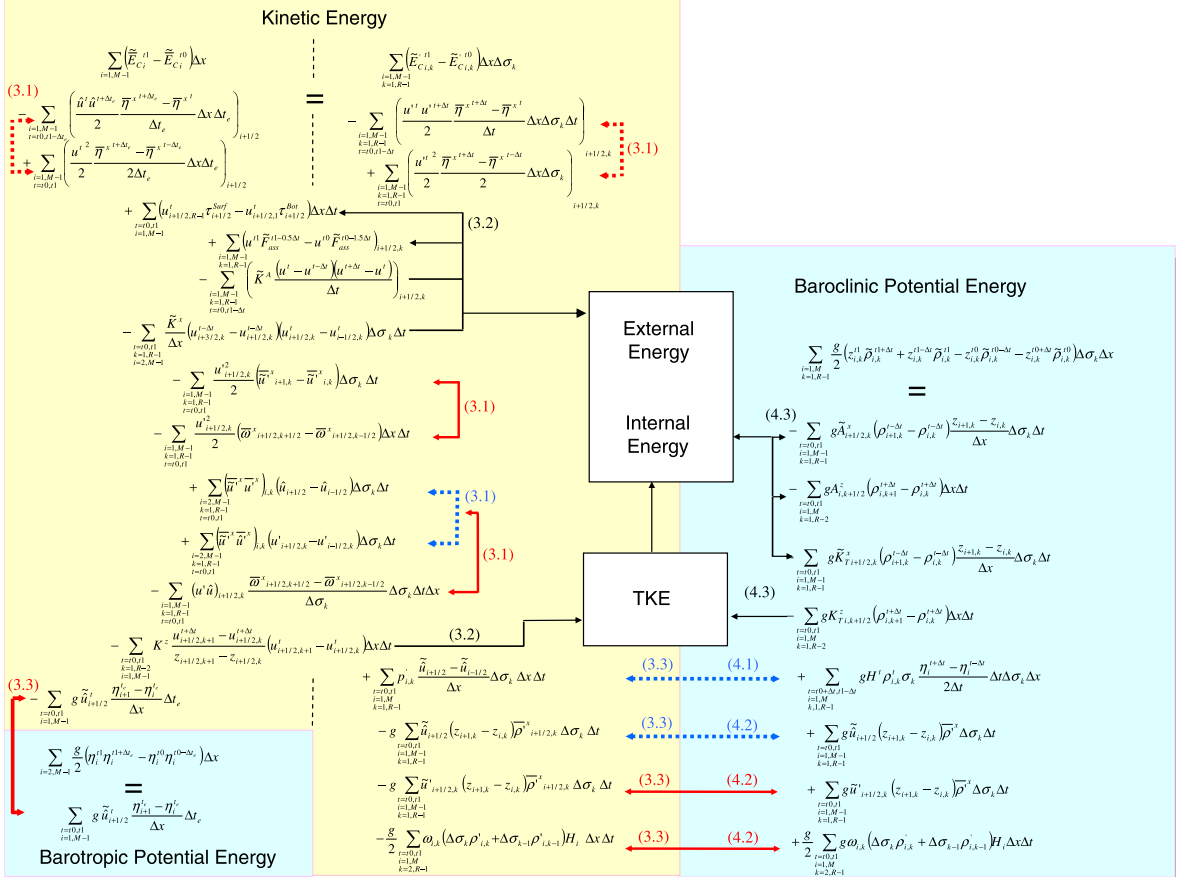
Kinetic Energy

$\sum_{i=1,M-1}\left(\widetilde{\widetilde{E}}_{C\,i}^{\;t1}-\widetilde{\widetilde{E}}_{C\,i}^{\;t0}\right)\Delta x$

=

$\sum_{i=1,M-1;k=1,R-1}\left(\widetilde{E}_{C\,i,k}^{\;t1}-\widetilde{E}_{C\,i,k}^{\;t0}\right)\Delta x\Delta\sigma_k$

(3.1)

$-\sum_{i=1,M-1;t=t0,t1-\Delta t_e}\left(\frac{\hat{u}^t\hat{u}^{t+\Delta t_e}}{2}\frac{\overline{\eta}^{x\,t+\Delta t_e}-\overline{\eta}^{x\,t}}{\Delta t_e}\Delta x\Delta t_e\right)_{i+1/2}$

$+\sum_{i=1,M-1;t=t0,t1}\left(\frac{u^{t\,2}}{2}\frac{\overline{\eta}^{x\,t+\Delta t_e}-\overline{\eta}^{x\,t-\Delta t_e}}{2\Delta t_e}\Delta x\Delta t_e\right)_{i+1/2}$

$-\sum_{i=1,M-1;k=1,R-1;t=t0,t1-\Delta t}\left(\frac{u^{\prime t}u^{\prime t+\Delta t}}{2}\frac{\overline{\eta}^{x\,t+\Delta t}-\overline{\eta}^{x\,t}}{\Delta t}\Delta x\Delta\sigma_k\Delta t\right)$

$+\sum_{i=1,M-1;k=1,R-1;t=t0,t1}\left(\frac{u^{\prime t\,2}}{2}\frac{\overline{\eta}^{x\,t+\Delta t}-\overline{\eta}^{x\,t-\Delta t}}{2}\Delta x\Delta\sigma_k\right)_{i+1/2,k}$

(3.1)

$+\sum_{t=t0,t1;i=1,M-1}\left(u_{i+1/2,R-1}^{t}\tau_{i+1/2}^{Surf}-u_{i+1/2,1}^{t}\tau_{i+1/2}^{Bot}\right)\Delta x\Delta t$

(3.2)

$+\sum_{i=1,M-1;k=1,R-1}\left(u^{t1}\widetilde{F}_{ass}^{t1-0.5\Delta t}-u^{t0}\widetilde{F}_{ass}^{t0-1.5\Delta t}\right)_{i+1/2,k}$

$-\sum_{i=1,M-1;k=1,R-1;t=t0,t1-\Delta t}\left(\widetilde{K}^{A}\frac{\left(u^{t}-u^{t-\Delta t}\right)\left(u^{t+\Delta t}-u^{t}\right)}{\Delta t}\right)_{i+1/2,k}$

$-\sum_{t=t0,t1;k=1,R-1;i=2,M-1}\frac{\widetilde{K}^{x}}{\Delta x}\left(u_{i+3/2,k}^{t-\Delta t}-u_{i+1/2,k}^{t-\Delta t}\right)\left(u_{i+1/2,k}^{t}-u_{i-1/2,k}^{t}\right)\Delta\sigma_k\Delta t$

$-\sum_{i=1,M-1;k=1,R-1;t=t0,t1}\frac{u_{i+1/2,k}^{\prime 2}}{2}\left(\overline{\widetilde{u}}^{x}_{i+1,k}-\overline{\widetilde{u}}^{x}_{i,k}\right)\Delta\sigma_k\Delta t$

(3.1)

$-\sum_{i=1,M-1;k=1,R-1;t=t0,t1}\frac{u_{i+1/2,k}^{\prime 2}}{2}\left(\overline{\varpi}^{x}_{i+1/2,k+1/2}-\overline{\varpi}^{x}_{i+1/2,k-1/2}\right)\Delta x\Delta t$

$+\sum_{i=2,M-1;k=1,R-1;t=t0,t1}\left(\overline{\widetilde{u}}^{x}\overline{u^{\prime}}^{x}\right)_{i,k}\left(\hat{u}_{i+1/2}-\hat{u}_{i-1/2}\right)\Delta\sigma_k\Delta t$

(3.1)

$+\sum_{i=2,M-1;k=1,R-1;t=t0,t1}\left(\overline{\widetilde{u}}^{x}\overline{\hat{u}}^{x}\right)_{i,k}\left(u^{\prime}_{i+1/2,k}-u^{\prime}_{i-1/2,k}\right)\Delta\sigma_k\Delta t$

(3.1)

$-\sum_{i=1,M-1;k=1,R-1;t=t0,t1}\left(u^{\prime}\hat{u}\right)_{i+1/2,k}\frac{\overline{\varpi}^{x}_{i+1/2,k+1/2}-\overline{\varpi}^{x}_{i+1/2,k-1/2}}{\Delta\sigma_k}\Delta\sigma_k\Delta t\Delta x$

$-\sum_{t=t0,t1;k=1,R-2;i=1,M-1}K^{z}\frac{u_{i+1/2,k+1}^{t+\Delta t}-u_{i+1/2,k}^{t+\Delta t}}{z_{i+1/2,k+1}-z_{i+1/2,k}}\left(u_{i+1/2,k+1}^{t}-u_{i+1/2,k}^{t}\right)\Delta x\Delta t$

(3.2)

(3.3)

$-\sum_{t=t0,t1;i=1,M-1}g\,\widetilde{u}_{i+1/2}^{t}\frac{\eta_{i+1}^{t_e}-\eta_i^{t_e}}{\Delta x}\Delta t_e$

$+\sum_{t=t0,t1;i=1,M;k=1,R-1}p^{\prime}_{i,k}\frac{\widetilde{u}_{i+1/2}-\widetilde{u}_{i-1/2}}{\Delta x}\Delta\sigma_k\Delta x\Delta t$

$-g\sum_{t=t0,t1;i=1,M-1;k=1,R-1}\widetilde{u}_{i+1/2}\left(z_{i+1,k}-z_{i,k}\right)\overline{\rho}^{\prime x}_{i+1/2,k}\Delta\sigma_k\Delta t$

$-g\sum_{t=t0,t1;i=1,M-1;k=1,R-1}\widetilde{u}^{\prime}_{i+1/2,k}\left(z_{i+1,k}-z_{i,k}\right)\overline{\rho}^{\prime x}_{i+1/2,k}\Delta\sigma_k\Delta t$

$-\frac{g}{2}\sum_{t=t0,t1;i=1,M;k=2,R-1}\omega_{i,k}\left(\Delta\sigma_k\rho^{\prime}_{i,k}+\Delta\sigma_{k-1}\rho^{\prime}_{i,k-1}\right)H_i\;\Delta x\Delta t$

$\sum_{i=2,M-1}\frac{g}{2}\left(\eta_i^{t1}\eta_i^{t1+\Delta t_e}-\eta_i^{t0}\eta_i^{t0-\Delta t_e}\right)\Delta x$

=

$\sum_{t=t0,t1;i=1,M-1}g\,\widetilde{u}_{i+1/2}^{t}\frac{\eta_{i+1}^{t_e}-\eta_i^{t_e}}{\Delta x}\Delta t_e$

Barotropic Potential Energy

External Energy

Internal Energy

TKE

Baroclinic Potential Energy

$\sum_{i=1,M;k=1,R-1}\frac{g}{2}\left(z_{i,k}^{t1}\widetilde{\rho}_{i,k}^{t1+\Delta t}+z_{i,k}^{t1-\Delta t}\widetilde{\rho}_{i,k}^{t1}-z_{i,k}^{t0}\widetilde{\rho}_{i,k}^{t0-\Delta t}-z_{i,k}^{t0+\Delta t}\widetilde{\rho}_{i,k}^{t0}\right)\Delta\sigma_k\Delta x$

=

(4.3)

$-\sum_{t=t0,t1;i=1,M-1;k=1,R-1}g\widetilde{A}^{x}_{i+1/2,k}\left(\rho_{i+1,k}^{t-\Delta t}-\rho_{i,k}^{t-\Delta t}\right)\frac{z_{i+1,k}-z_{i,k}}{\Delta x}\Delta\sigma_k\Delta t$

$-\sum_{t=t0,t1;i=1,M;k=1,R-2}gA^{z}_{i,k+1/2}\left(\rho_{i,k+1}^{t+\Delta t}-\rho_{i,k}^{t+\Delta t}\right)\Delta x\Delta t$

$\sum_{t=t0,t1;i=1,M-1;k=1,R-1}g\widetilde{K}^{x}_{T\,i+1/2,k}\left(\rho_{i+1,k}^{t-\Delta t}-\rho_{i,k}^{t-\Delta t}\right)\frac{z_{i+1,k}-z_{i,k}}{\Delta x}\Delta\sigma_k\Delta t$

(4.3)

$\sum_{t=t0,t1;i=1,M;k=1,R-2}gK^{z}_{T\,i,k+1/2}\left(\rho_{i,k+1}^{t+\Delta t}-\rho_{i,k}^{t+\Delta t}\right)\Delta x\Delta t$

(3.3) (4.1)

$+\sum_{t=t0+\Delta t,t1-\Delta t;i=1,M;k=1,R-1}gH^{t}\rho^{\prime}_{i,k}\sigma_k\frac{\eta_i^{t+\Delta t}-\eta_i^{t-\Delta t}}{2\Delta t}\Delta t\Delta\sigma_k\Delta x$

(3.3) (4.2)

$+\sum_{t=t0,t1;i=1,M-1;k=1,R-1}g\widetilde{u}_{i+1/2}\left(z_{i+1,k}-z_{i,k}\right)\overline{\rho}^{\prime x}\Delta\sigma_k\Delta t$

(3.3) (4.2)

$+\sum_{t=t0,t1;i=1,M-1;k=1,R-1}g\widetilde{u}^{\prime}_{i+1/2,k}\left(z_{i+1,k}-z_{i,k}\right)\overline{\rho}^{\prime x}\Delta\sigma_k\Delta t$

(3.3) (4.2)

$+\frac{g}{2}\sum_{t=t0,t1;i=1,M;k=2,R-1}g\,\omega_{i,k}\left(\Delta\sigma_k\rho^{\prime}_{i,k}+\Delta\sigma_{k-1}\rho^{\prime}_{i,k-1}\right)H_i\Delta x\Delta t$